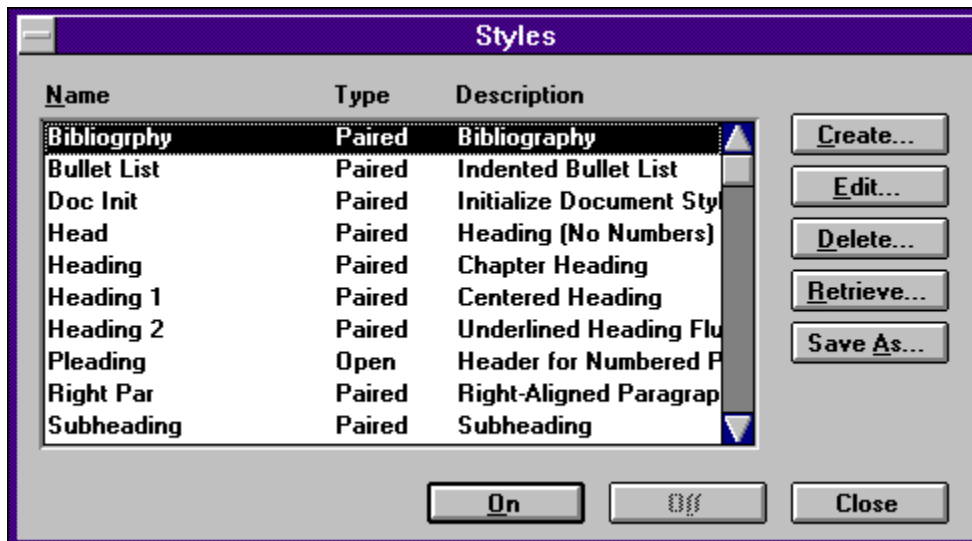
Styles

| Name | Type | Description |
|---|---|---|
| Bibliogrphy | Paired | Bibliography |
| Bullet List | Paired | Indented Bullet List |
| Doc Init | Paired | Initialize Document Styl |
| Head | Paired | Heading (No Numbers) |
| Heading | Paired | Chapter Heading |
| Heading 1 | Paired | Centered Heading |
| Heading 2 | Paired | Underlined Heading Flu |
| Pleading | Open | Header for Numbered P |
| Right Par | Paired | Right-Aligned Paragrap |
| Subheading | Paired | Subheading |

Create...
Edit...
Delete...
Retrieve...
Save As...

On
Off
Close